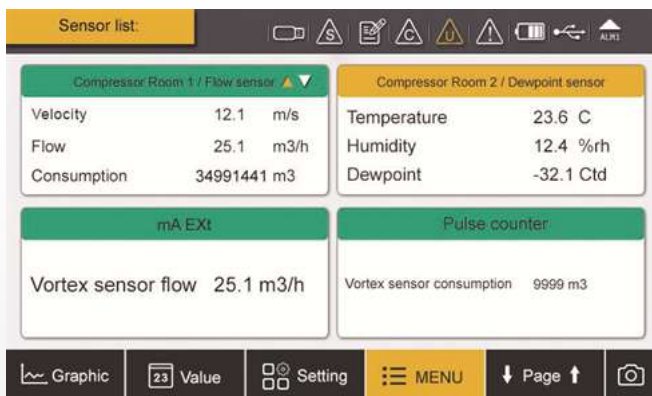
Sensor list:

S C U ALM

Compressor Room 1 / Flow sensor

| Velocity | 12.1 | m/s |
|---|---|---|
| Flow | 25.1 | m3/h |
| Consumption | 34991441 m3 | |

Compressor Room 2 / Dewpoint sensor

| Temperature | 23.6 C |
|---|---|
| Humidity | 12.4 %rh |
| Dewpoint | -32.1 Ctd |

mA EXt

Vortex sensor flow 25.1 m3/h

Pulse counter

Vortex sensor consumption 9999 m3

Graphic
23 Value
Setting
MENU
Page